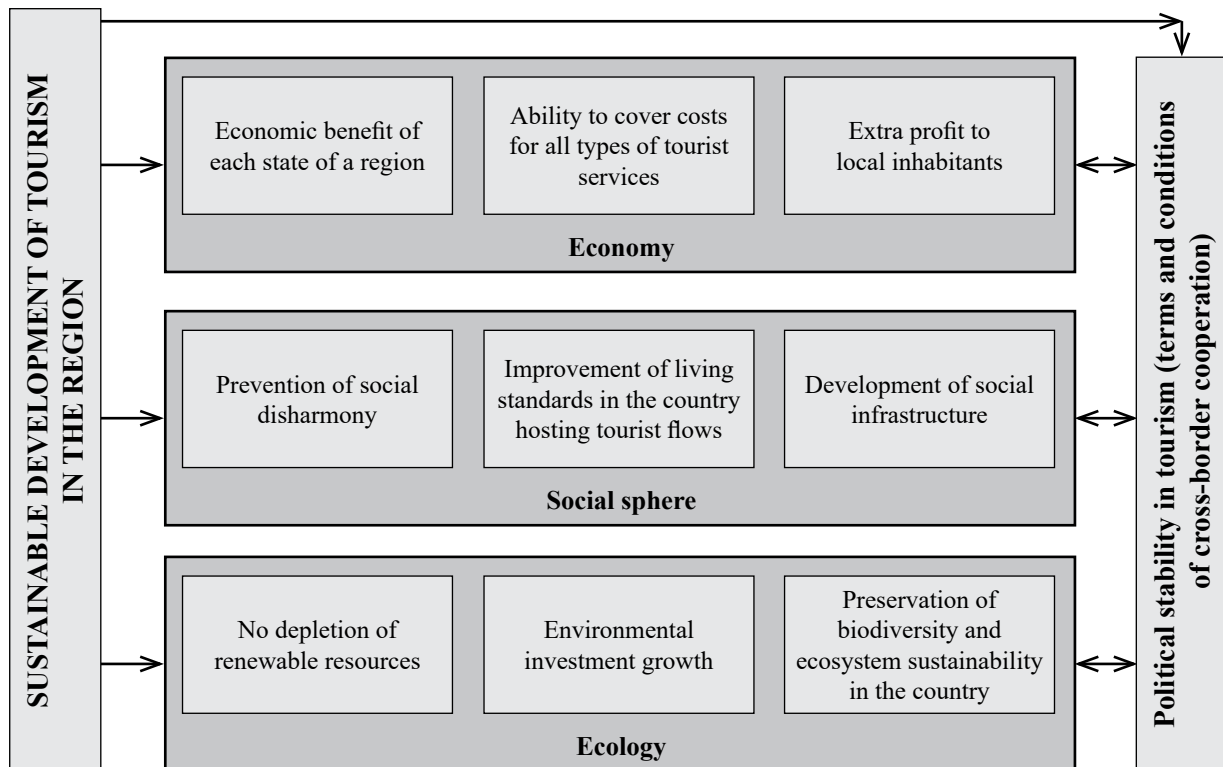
SUSTAINABLE DEVELOPMENT OF TOURISM IN THE REGION

Economic benefit of each state of a region

Ability to cover costs for all types of tourist services

Extra profit to local inhabitants

Economy

Prevention of social disharmony

Improvement of living standards in the country hosting tourist flows

Development of social infrastructure

Social sphere

No depletion of renewable resources

Environmental investment growth

Preservation of biodiversity and ecosystem sustainability in the country

Ecology

Political stability in tourism (terms and conditions of cross-border cooperation)